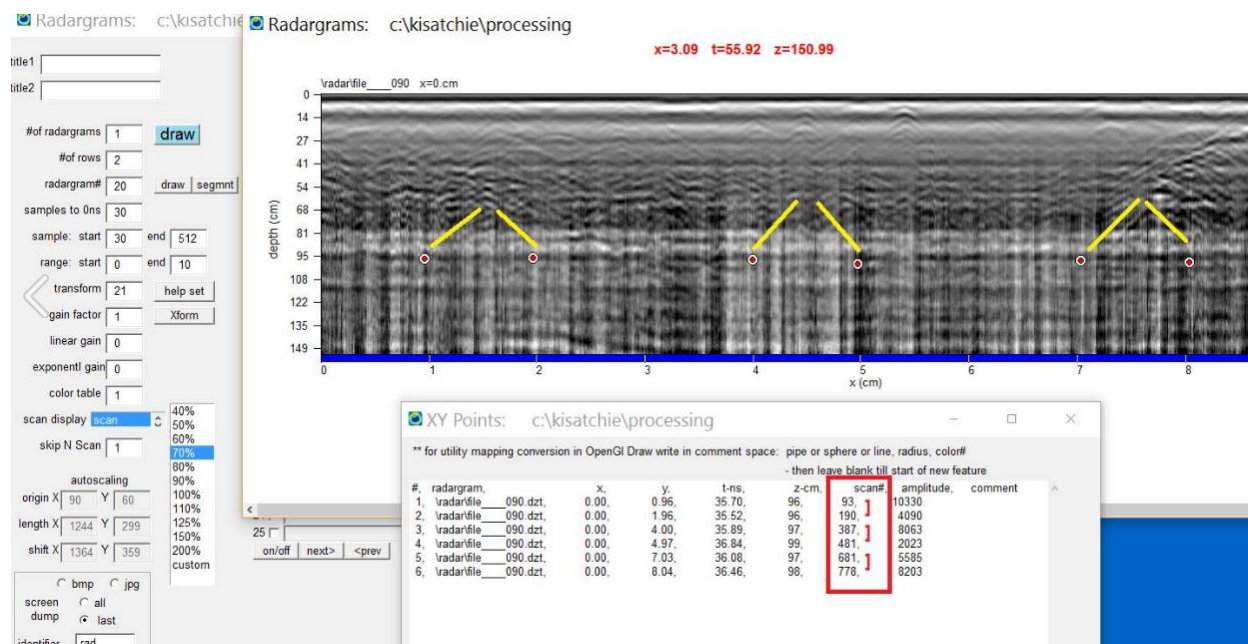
Radargrams: c:\kisatchie Radargrams: c:\kisatchie\processing

x=3.09 t=55.92 z=150.99

title1
title2

#of radargrams 1 draw
#of rows 2
radargram# 20 draw segmnt
samples to 0ns 30
sample: start 30 end 512
range: start 0 end 10
transform 21 help set
gain factor 1 Xform
linear gain 0
exponentl gain 0
color table 1
scan display scan
skip N Scan 1

40%
50%
60%
70%
80%
90%
100%
110%
125%
150%
200%
custom

autoscaling
origin X 90 Y 60
length X 1244 Y 299
shift X 1364 Y 359

bmp jpg
screen dump all last
identifier rad

25
on/off next> <prev

\radar\file____090 x=0.cm

depth (cm)
0
14
27
41
54
68
81
95
108
122
135
149

0 1 2 3 4 5 6 7 8
x (cm)

XY Points: c:\kisatchie\processing

** for utility mapping conversion in OpenGl Draw write in comment space: pipe or sphere or line, radius, color#
- then leave blank till start of new feature

| #, | radargram, | x, | y, | t-ns, | z-cm, | scan#, | amplitude, | comment |
|---|---|---|---|---|---|---|---|---|
| 1, | \radar\file____090.dzt, | 0.00, | 0.96, | 35.70, | 96, | 93, | 10330 | |
| 2, | \radar\file____090.dzt, | 0.00, | 1.96, | 35.52, | 96, | 190, | 4090 | |
| 3, | \radar\file____090.dzt, | 0.00, | 4.00, | 35.89, | 97, | 387, | 8063 | |
| 4, | \radar\file____090.dzt, | 0.00, | 4.97, | 36.84, | 99, | 481, | 2023 | |
| 5, | \radar\file____090.dzt, | 0.00, | 7.03, | 36.08, | 97, | 681, | 5585 | |
| 6, | \radar\file____090.dzt, | 0.00, | 8.04, | 36.46, | 98, | 778, | 8203 | |